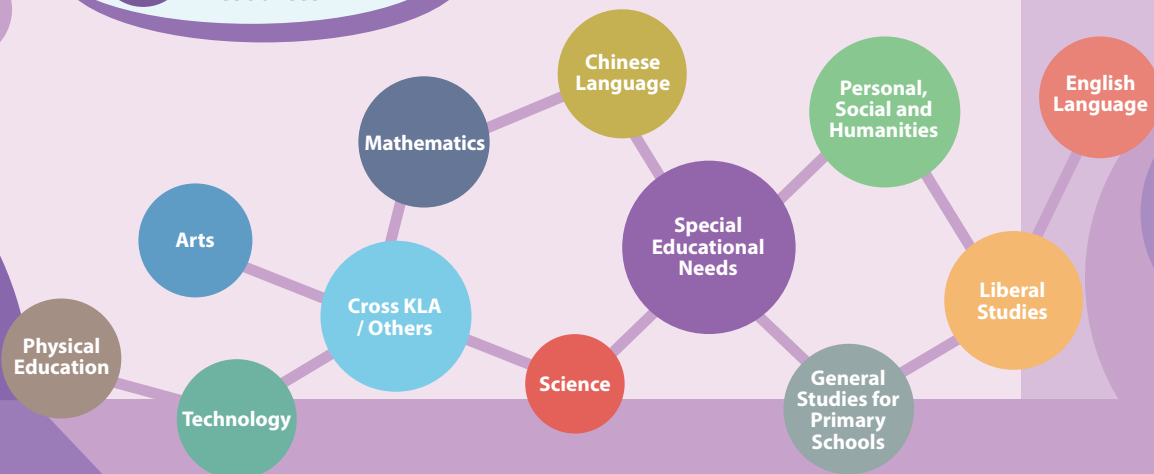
Chinese Language

Personal, Social and Humanities

English Language

Mathematics

Arts

Special Educational Needs

Liberal Studies

Cross KLA / Others

Physical Education

Science

General Studies for Primary Schools

Technology